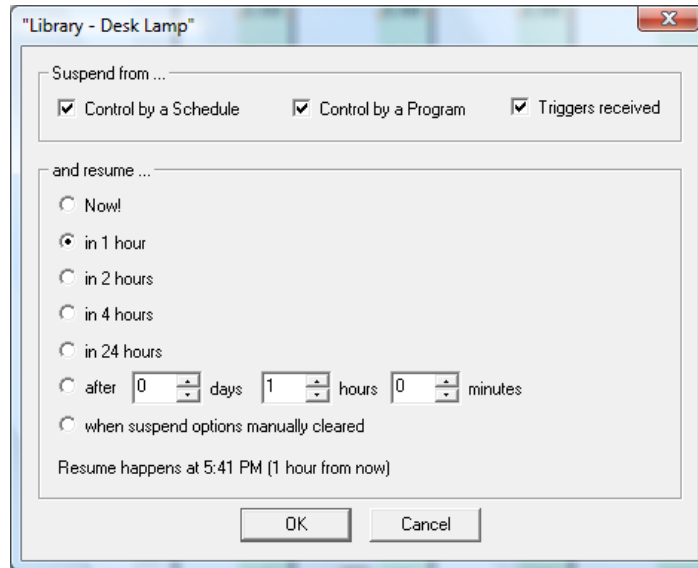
"Library - Desk Lamp"

Suspend from ...

Control by a Schedule
Control by a Program
Triggers received

and resume ...

Now!
in 1 hour
in 2 hours
in 4 hours
in 24 hours
after 0 days 1 hours 0 minutes
when suspend options manually cleared

Resume happens at 5:41 PM (1 hour from now)

OK
Cancel